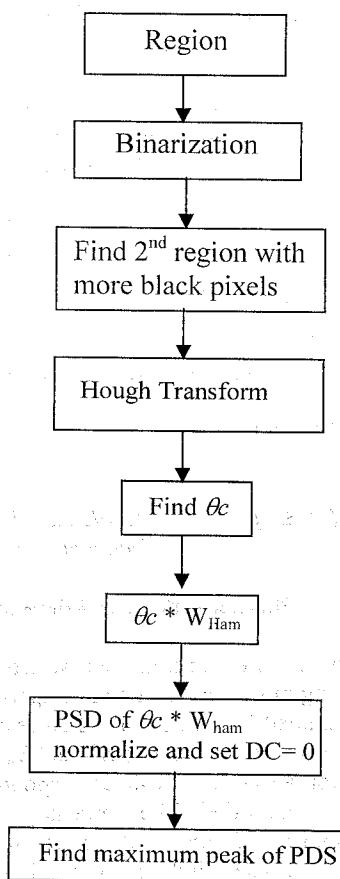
Region

Binarization

Find $2^{nd}$ region with more black pixels

Hough Transform

Find $\theta c$

$\theta c$ * $W_{Ham}$

PSD of $\theta c$ * $W_{ham}$ normalize and set DC= 0

Find maximum peak of PDS